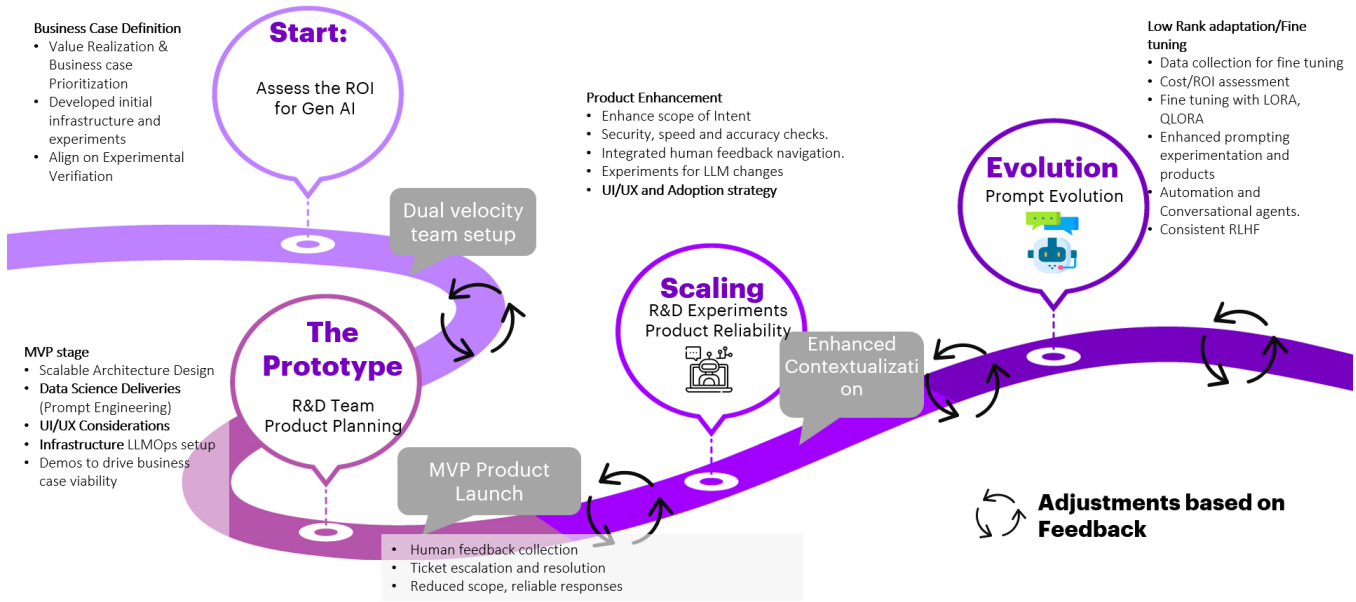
Business Case Definition
- Value Realization & Business case Prioritization
- Developed initial infrastructure and experiments
- Align on Experimental Verifiation

Start:
Assess the ROI for Gen AI

Dual velocity team setup

Product Enhancement
- Enhance scope of Intent
- Security, speed and accuracy checks.
- Integrated human feedback navigation.
- Experiments for LLM changes
- UI/UX and Adoption strategy

Evolution
Prompt Evolution

Low Rank adaptation/Fine tuning
- Data collection for fine tuning
- Cost/ROI assessment
- Fine tuning with LORA, QLORA
- Enhanced prompting experimentation and products
- Automation and Conversational agents.
- Consistent RLHF

MVP stage
- Scalable Architecture Design
- Data Science Deliveries (Prompt Engineering)
- UI/UX Considerations
- Infrastructure LLMOps setup
- Demos to drive business case viability

The Prototype
R&D Team
Product Planning

Scaling
R&D Experiments
Product Reliability

Enhanced Contextualizati on

MVP Product Launch

- Human feedback collection
- Ticket escalation and resolution
- Reduced scope, reliable responses

Adjustments based on Feedback